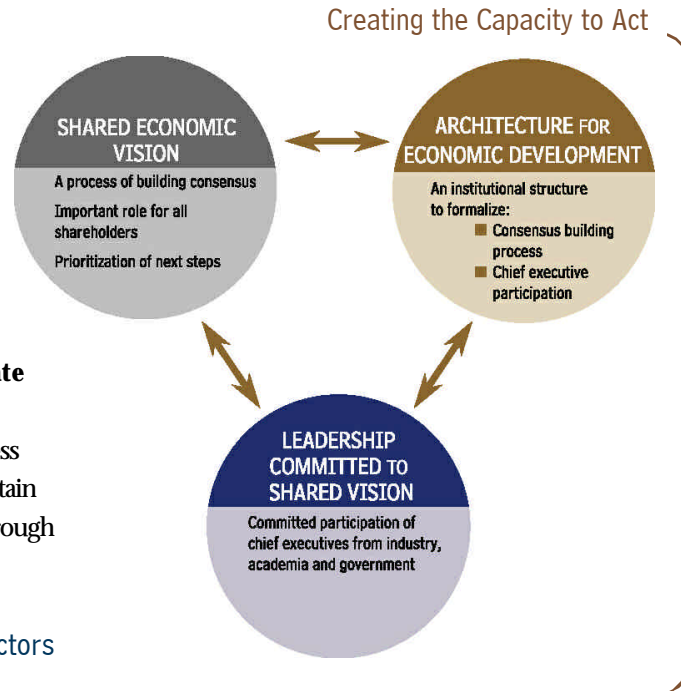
Creating the Capacity to Act

SHARED ECONOMIC VISION

A process of building consensus

Important role for all shareholders

Prioritization of next steps

ARCHITECTURE FOR ECONOMIC DEVELOPMENT

An institutional structure to formalize:

Consensus building process

Chief executive participation

LEADERSHIP COMMITTED TO SHARED VISION

Committed participation of chief executives from industry, academia and government

te

ss

tain

ough

ctors